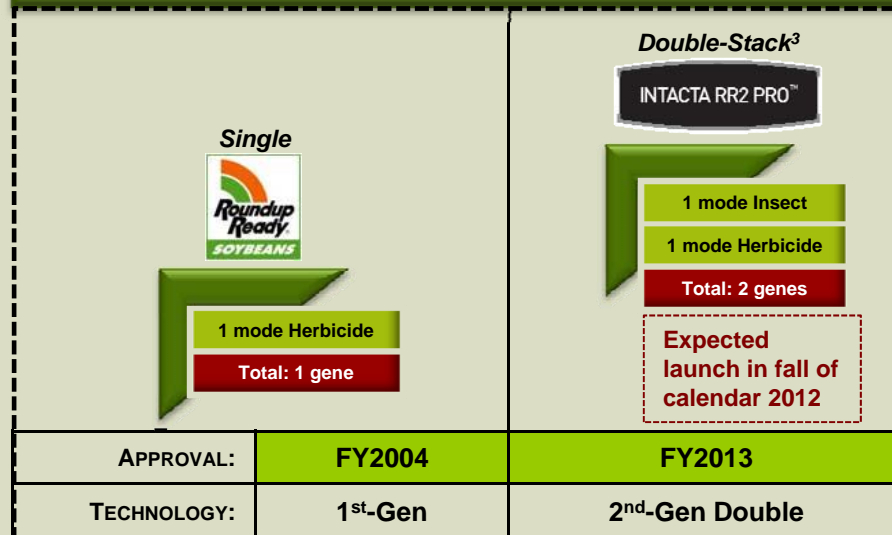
Single

Roundup Ready SOYBEANS

1 mode Herbicide

Total: 1 gene

Double-Stack³

INTACTA RR2 PRO™

1 mode Insect

1 mode Herbicide

Total: 2 genes

Expected launch in fall of calendar 2012

| APPROVAL: | FY2004 | FY2013 |
|---|---|---|
| TECHNOLOGY: | 1st-Gen | 2nd-Gen Double |